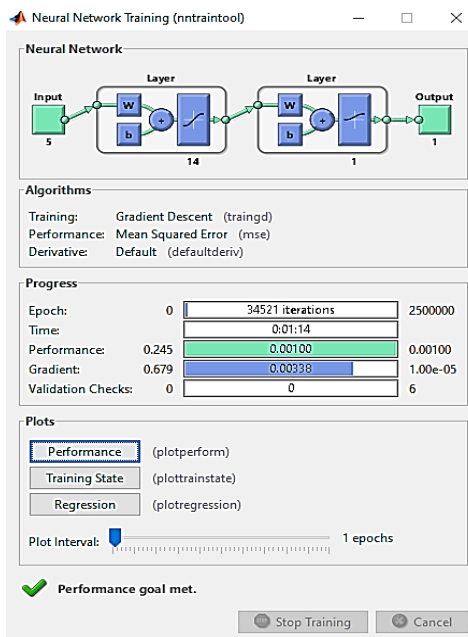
Neural Network Training (nntraintool)

Neural Network

Input
5
Layer
W
b
14
Layer
W
b
1
Output
1

Algorithms

Training: Gradient Descent (traingd)
Performance: Mean Squared Error (mse)
Derivative: Default (defaultderiv)

Progress

| | | | |
|---|---|---|---|
| Epoch: | 0 | 34521 iterations | 2500000 |
| Time: | | 0:01:14 | |
| Performance: | 0.245 | 0.00100 | 0.00100 |
| Gradient: | 0.679 | 0.00338 | 1.00e-05 |
| Validation Checks: | 0 | 0 | 6 |

Plots

Performance (plotperform)
Training State (plottrainstate)
Regression (plotregression)

Plot Interval: 1 epochs

Performance goal met.

Stop Training
Cancel